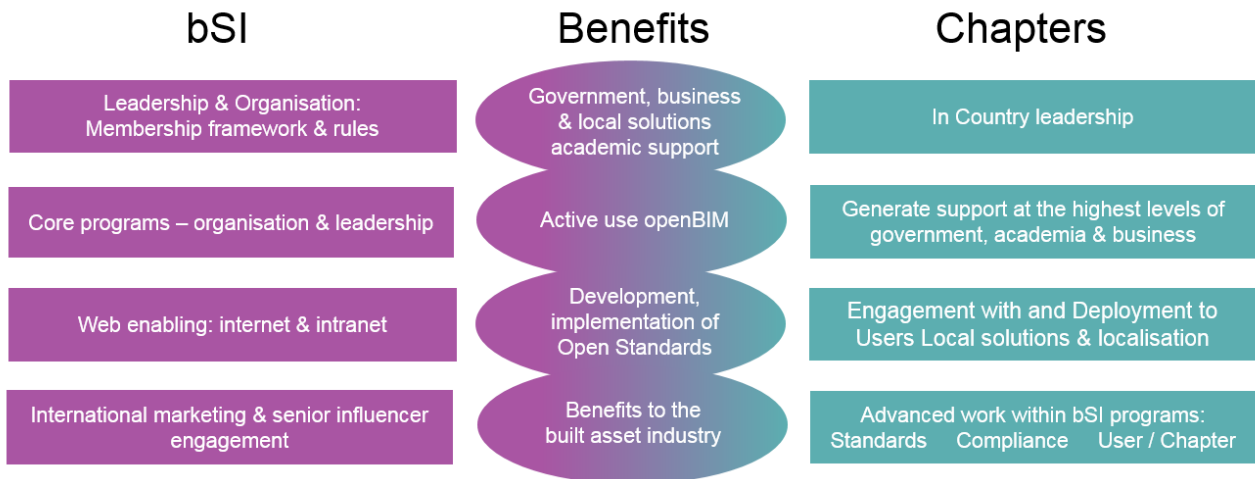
bSI

Leadership & Organisation: Membership framework & rules

Core programs – organisation & leadership

Web enabling: internet & intranet

International marketing & senior influencer engagement

Benefits

Government, business & local solutions academic support

Active use openBIM

Development, implementation of Open Standards

Benefits to the built asset industry

Chapters

In Country leadership

Generate support at the highest levels of government, academia & business

Engagement with and Deployment to Users Local solutions & localisation

Advanced work within bSI programs: Standards Compliance User / Chapter